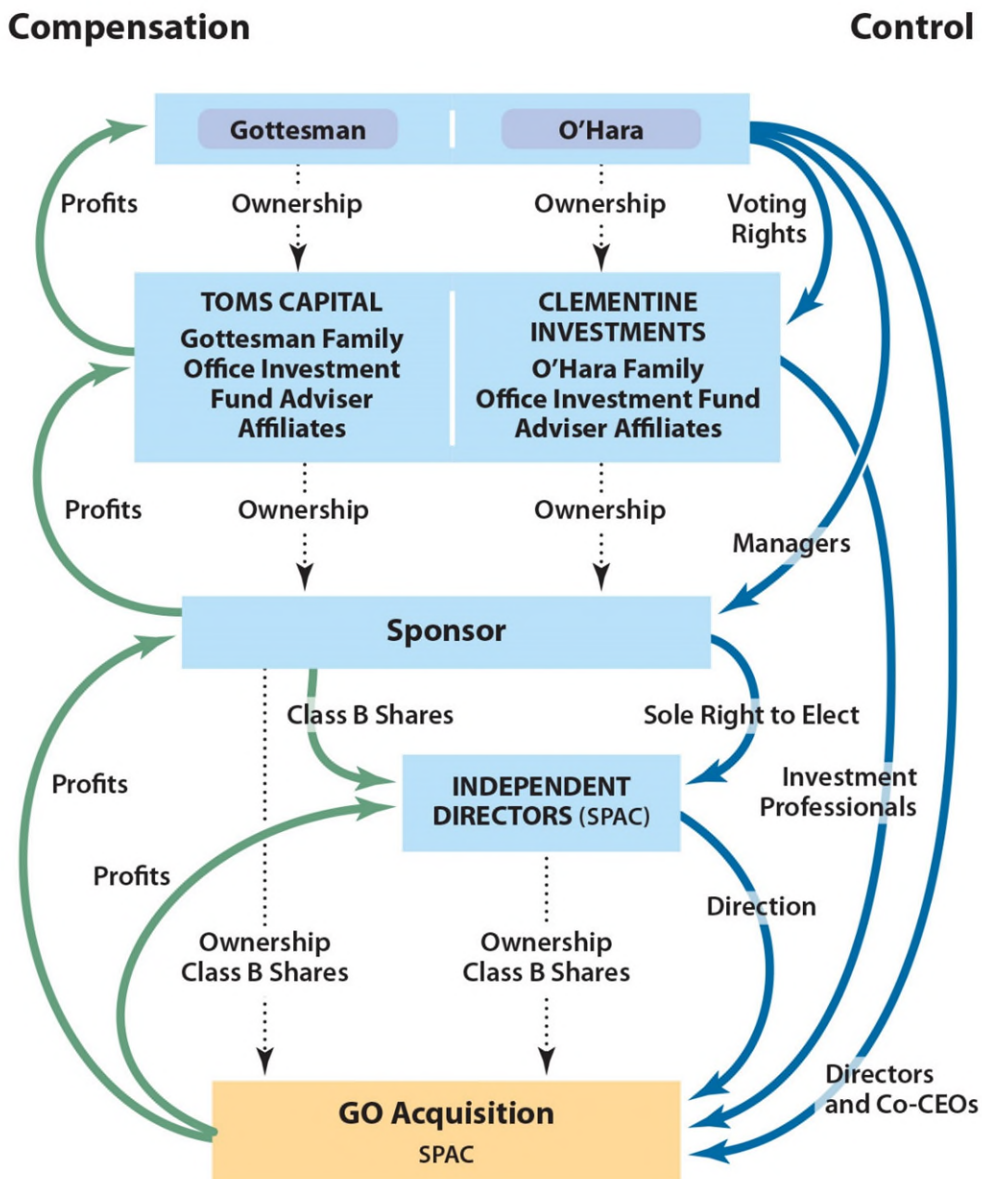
Compensation

Control

Gottesman

O'Hara

Profits

Ownership

Ownership

Voting Rights

TOMS CAPITAL
Gottesman Family Office Investment Fund Adviser Affiliates

CLEMENTINE INVESTMENTS
O'Hara Family Office Investment Fund Adviser Affiliates

Profits

Ownership

Ownership

Managers

Sponsor

Class B Shares

Sole Right to Elect

Profits

INDEPENDENT DIRECTORS (SPAC)

Investment Professionals

Profits

Direction

Ownership
Class B Shares

Ownership
Class B Shares

Directors and Co-CEOs

GO Acquisition
SPAC